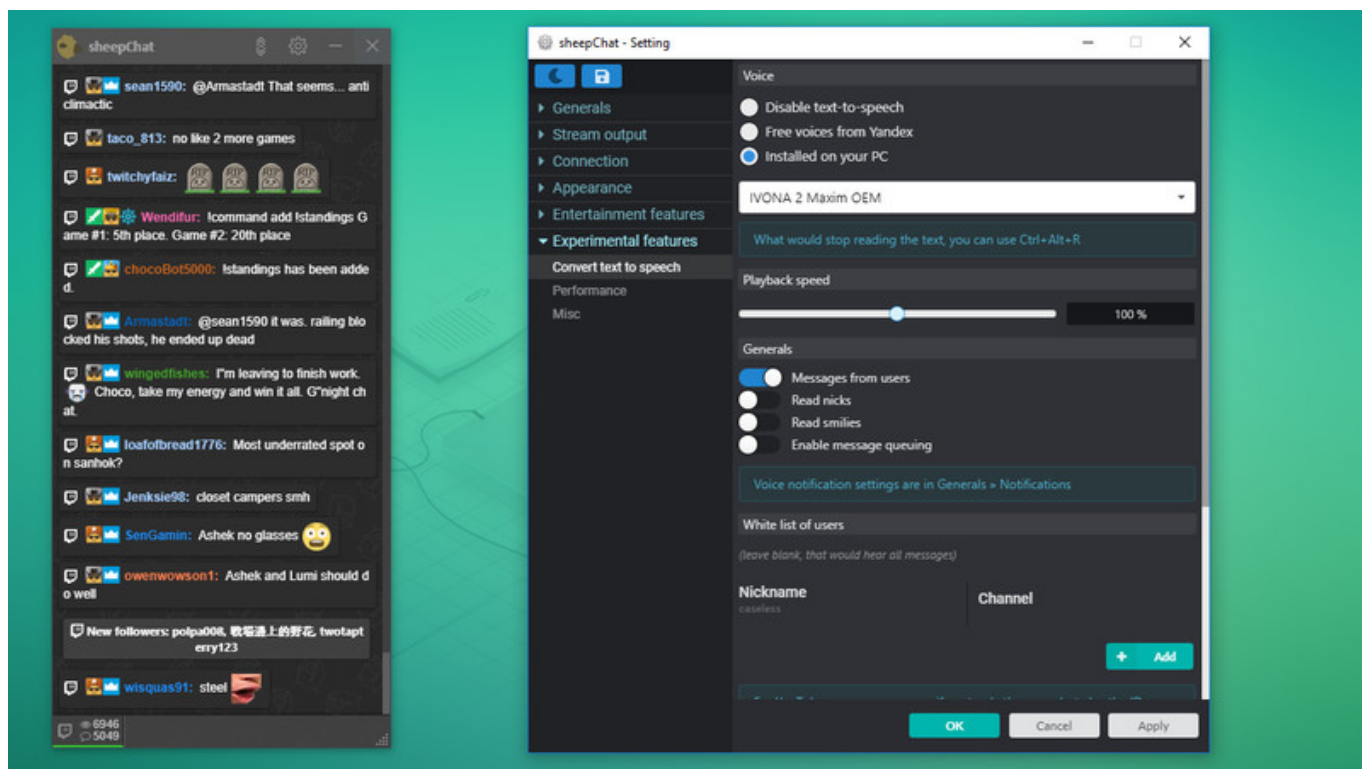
sheepChat

sean1590: @Armastadt That seems... anti climactic

taco_813: no like 2 more games

twitchyfaiz:

Wendifur: !command add !standings Game #1: 5th place. Game #2: 20th place

chocoBot5000: !standings has been added.

Armastadt: @sean1590 it was. railing blocked his shots, he ended up dead

wingedfishes: I"m leaving to finish work. Choco, take my energy and win it all. G"night chat.

loafofbread1776: Most underrated spot on sanhok?

Jenksie98: closet campers smh

SenGamin: Ashek no glasses

owenwowson1: Ashek and Lumi should do well

New followers: polpa008, 戰場邊上的野花, twotaptterry123

wisquas91: steel

6946
5049

sheepChat - Setting

Generals
Stream output
Connection
Appearance
Entertainment features
Experimental features
Convert text to speech
Performance
Misc

Voice
Disable text-to-speech
Free voices from Yandex
Installed on your PC

IVONA 2 Maxim OEM

What would stop reading the text, you can use Ctrl+Alt+R

Playback speed
100 %

Generals
Messages from users
Read nicks
Read smilies
Enable message queuing

Voice notification settings are in Generals » Notifications

White list of users
(leave blank, that would hear all messages)

Nickname
caseless
Channel

+ Add

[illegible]

OK
Cancel
Apply